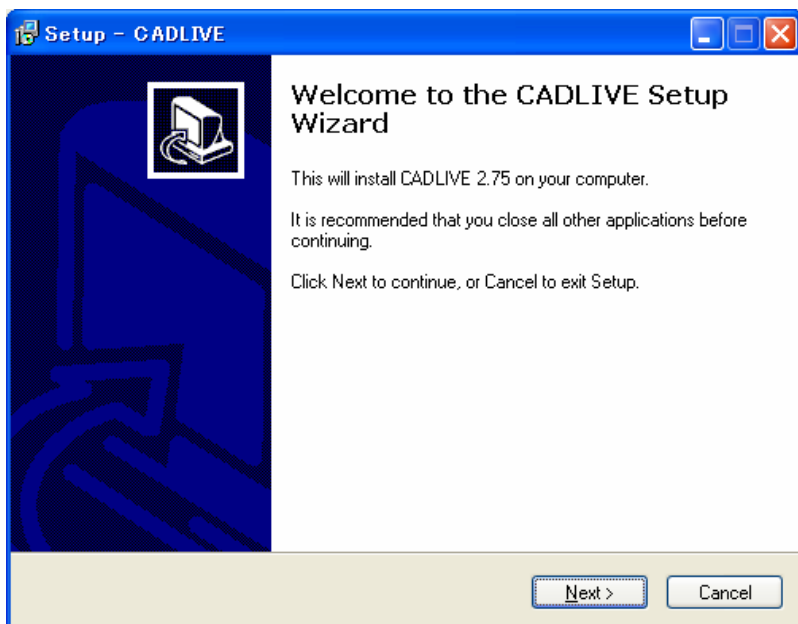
Setup - CADLIVE

Welcome to the CADLIVE Setup Wizard

This will install CADLIVE 2.75 on your computer.

It is recommended that you close all other applications before continuing.

Click Next to continue, or Cancel to exit Setup.

Next >

Cancel